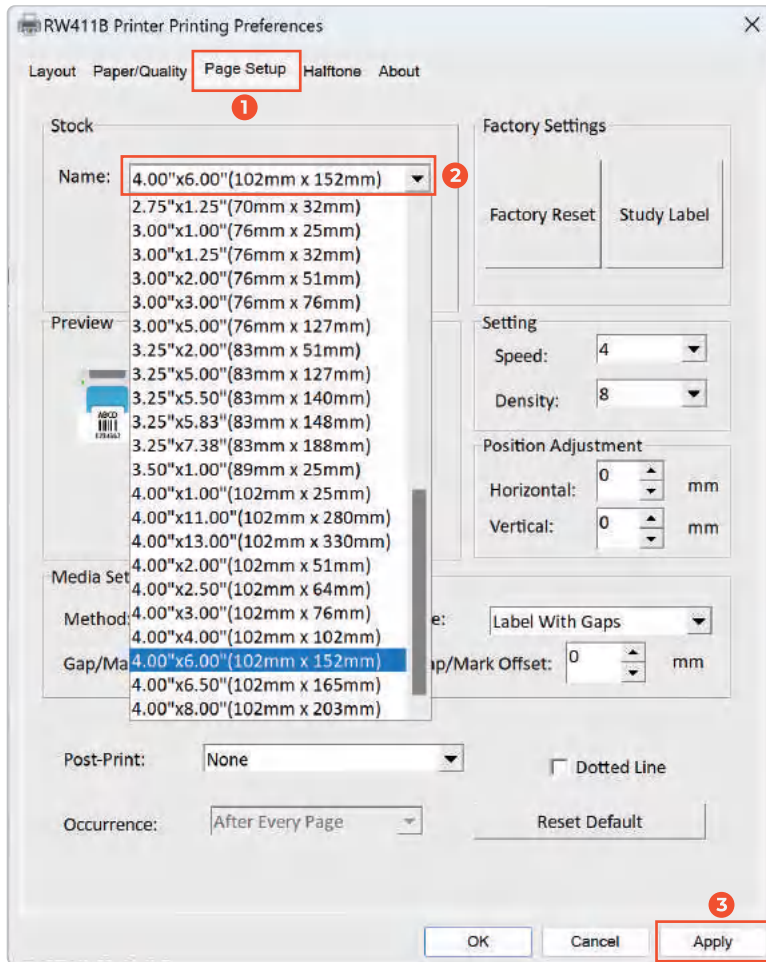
RW411B Printer Printing Preferences

Layout Paper/Quality Page Setup Halftone About

1

Stock

Name: 4.00"x6.00"(102mm x 152mm)

2

2.75"x1.25"(70mm x 32mm)
3.00"x1.00"(76mm x 25mm)
3.00"x1.25"(76mm x 32mm)
3.00"x2.00"(76mm x 51mm)
3.00"x3.00"(76mm x 76mm)
3.00"x5.00"(76mm x 127mm)
3.25"x2.00"(83mm x 51mm)
3.25"x5.00"(83mm x 127mm)
3.25"x5.50"(83mm x 140mm)
3.25"x5.83"(83mm x 148mm)
3.25"x7.38"(83mm x 188mm)
3.50"x1.00"(89mm x 25mm)
4.00"x1.00"(102mm x 25mm)
4.00"x11.00"(102mm x 280mm)
4.00"x13.00"(102mm x 330mm)
4.00"x2.00"(102mm x 51mm)
4.00"x2.50"(102mm x 64mm)
4.00"x3.00"(102mm x 76mm)
4.00"x4.00"(102mm x 102mm)
4.00"x6.00"(102mm x 152mm)
4.00"x6.50"(102mm x 165mm)
4.00"x8.00"(102mm x 203mm)

Factory Settings

Factory Reset Study Label

Preview

ABCD

Setting

Speed: 4

Density: 8

Position Adjustment

Horizontal: 0 mm

Vertical: 0 mm

Media Set

Method

Gap/Ma

e: Label With Gaps

ap/Mark Offset: 0 mm

Post-Print: None

Dotted Line

Occurrence: After Every Page

Reset Default

3

OK Cancel Apply